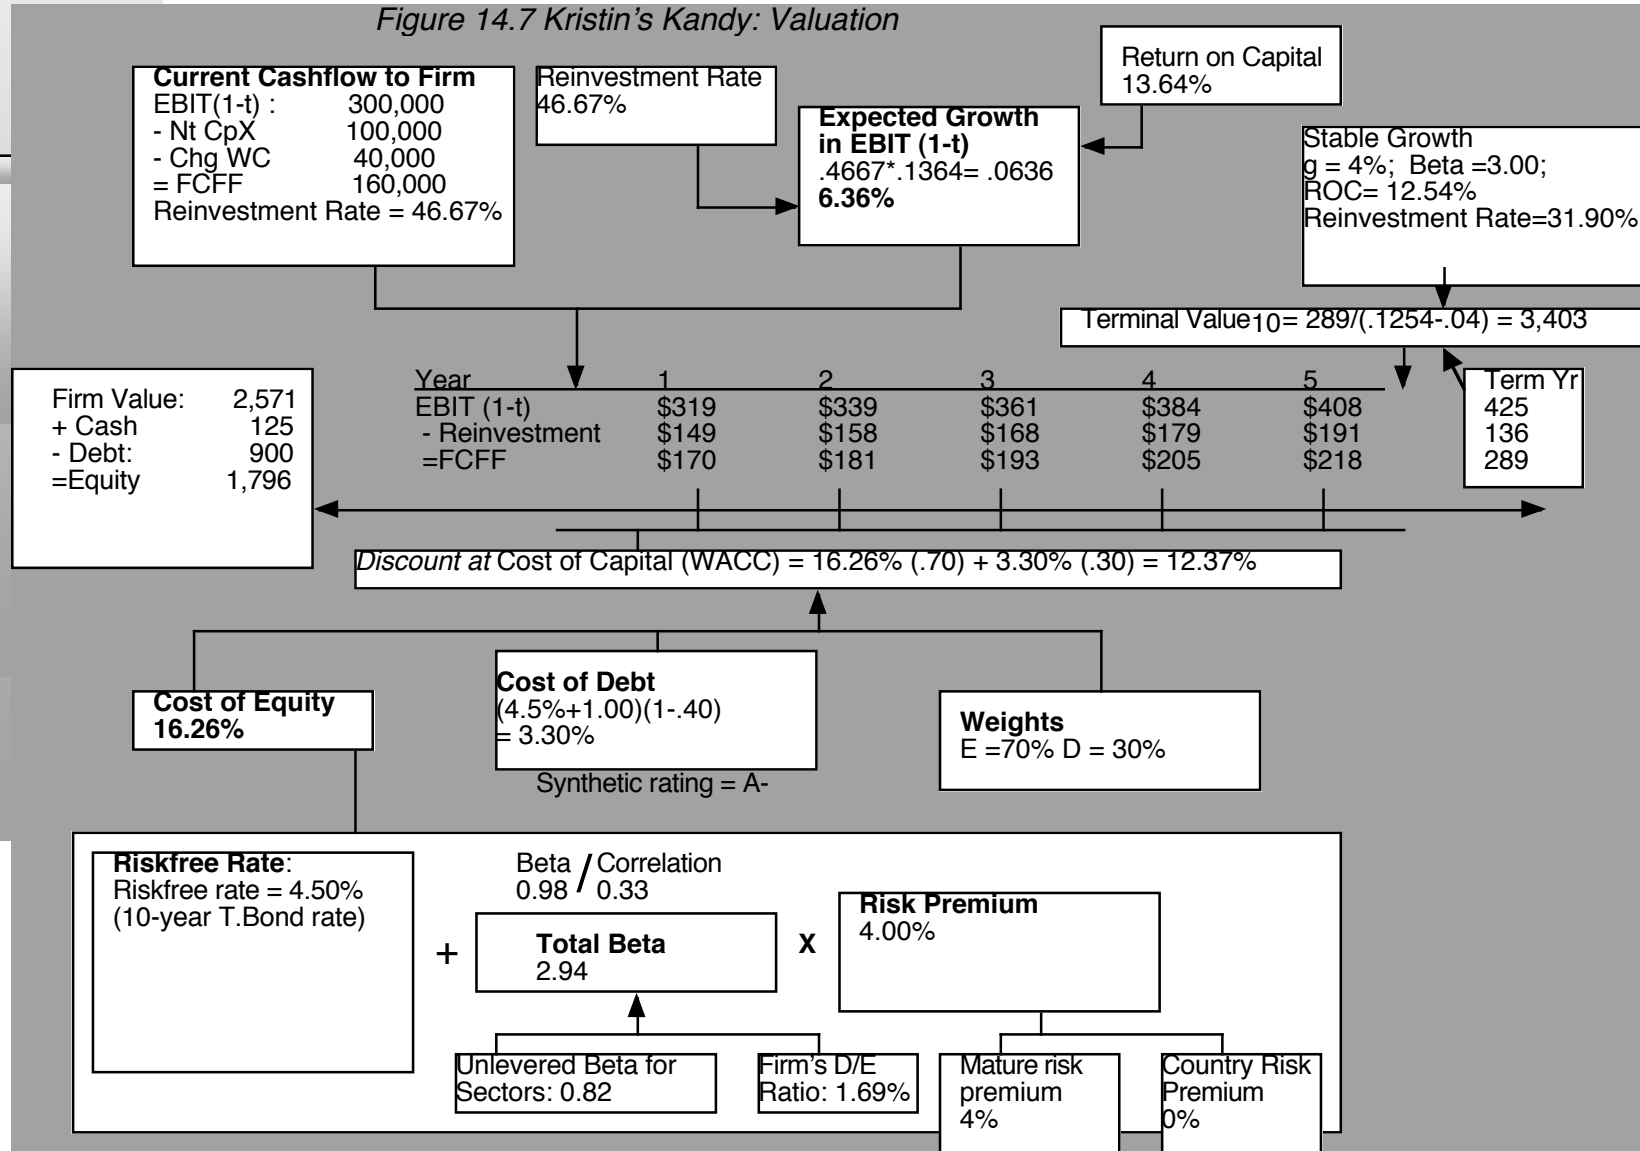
Figure 14.7 Kristin's Kandy: Valuation

Current Cashflow to Firm
EBIT(1-t) : 300,000
- Nt CpX 100,000
- Chg WC 40,000
= FCFF 160,000
Reinvestment Rate = 46.67%

Reinvestment Rate
46.67%

Expected Growth in EBIT (1-t)
.4667*.1364= .0636
6.36%

Return on Capital
13.64%

Stable Growth
g = 4%; Beta =3.00;
ROC= 12.54%
Reinvestment Rate=31.90%

Terminal Value$_{10}$= 289/(.1254-.04) = 3,403

Firm Value: 2,571
+ Cash 125
- Debt: 900
=Equity 1,796

| Year | 1 | 2 | 3 | 4 | 5 |
|---|---|---|---|---|---|
| EBIT (1-t) | \$319 | \$339 | \$361 | \$384 | \$408 |
| - Reinvestment | \$149 | \$158 | \$168 | \$179 | \$191 |
| =FCFF | \$170 | \$181 | \$193 | \$205 | \$218 |

Term Yr
425
136
289

Discount at Cost of Capital (WACC) = 16.26% (.70) + 3.30% (.30) = 12.37%

Cost of Equity
16.26%

Cost of Debt
(4.5%+1.00)(1-.40)
= 3.30%
Synthetic rating = A-

Weights
E =70% D = 30%

Riskfree Rate:
Riskfree rate = 4.50%
(10-year T.Bond rate)

+

Beta / Correlation
0.98 / 0.33

Total Beta
2.94

X

Risk Premium
4.00%

Unlevered Beta for Sectors: 0.82

Firm's D/E Ratio: 1.69%

Mature risk premium
4%

Country Risk Premium
0%